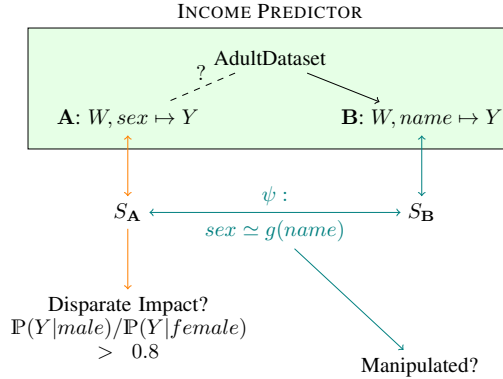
INCOME PREDICTOR

AdultDataset

?

**A**: $W, sex \mapsto Y$

**B**: $W, name \mapsto Y$

$S_{\mathbf{A}}$

$\psi$ :

$sex \simeq g(name)$

$S_{\mathbf{B}}$

Disparate Impact?

$\mathbb{P}(Y|male)/\mathbb{P}(Y|female) > 0.8$

Manipulated?